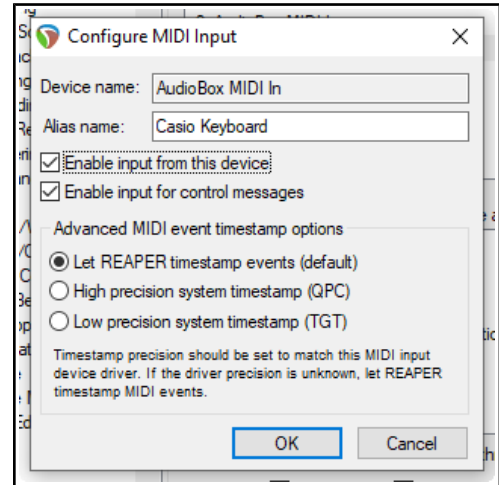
Configure MIDI Input

Device name: AudioBox MIDI In

Alias name: Casio Keyboard

Enable input from this device

Enable input for control messages

Advanced MIDI event timestamp options

Let REAPER timestamp events (default)

High precision system timestamp (QPC)

Low precision system timestamp (TGT)

Timestamp precision should be set to match this MIDI input device driver. If the driver precision is unknown, let REAPER timestamp MIDI events.

OK Cancel